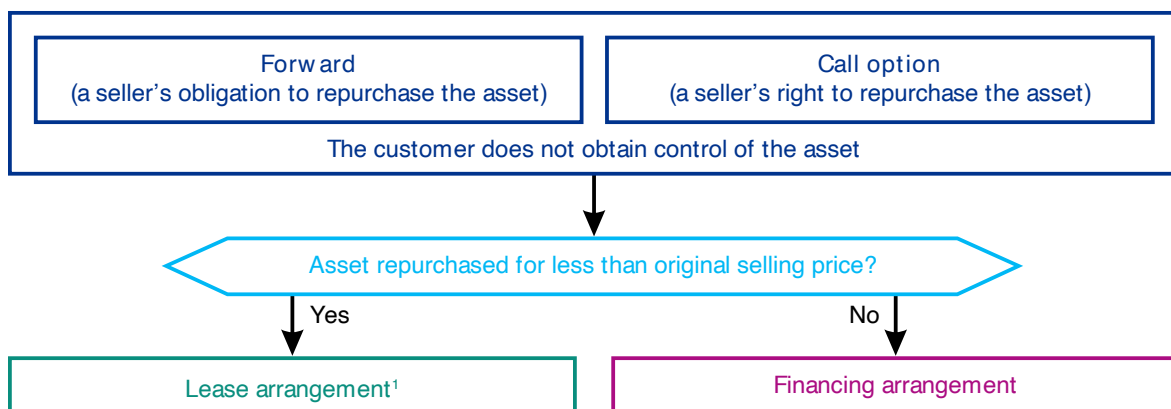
Forward
(a seller’s obligation to repurchase the asset)

Call option
(a seller’s right to repurchase the asset)

The customer does not obtain control of the asset

Asset repurchased for less than original selling price?

Yes

No

Lease arrangement$^1$

Financing arrangement